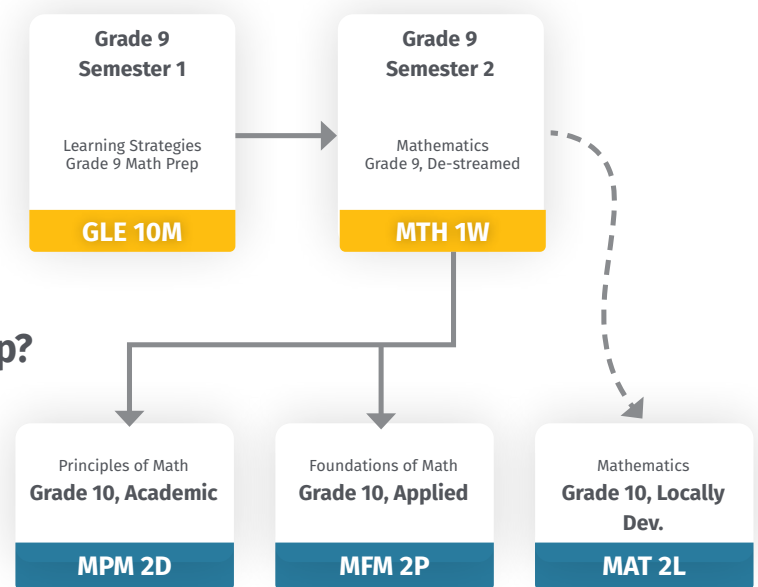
Grade 9
Semester 1

Learning Strategies
Grade 9 Math Prep

GLE 10M

Grade 9
Semester 2

Mathematics
Grade 9, De-streamed

MTH 1W

p?

Principles of Math
Grade 10, Academic

MPM 2D

Foundations of Math
Grade 10, Applied

MFM 2P

Mathematics
Grade 10, Locally Dev.

MAT 2L